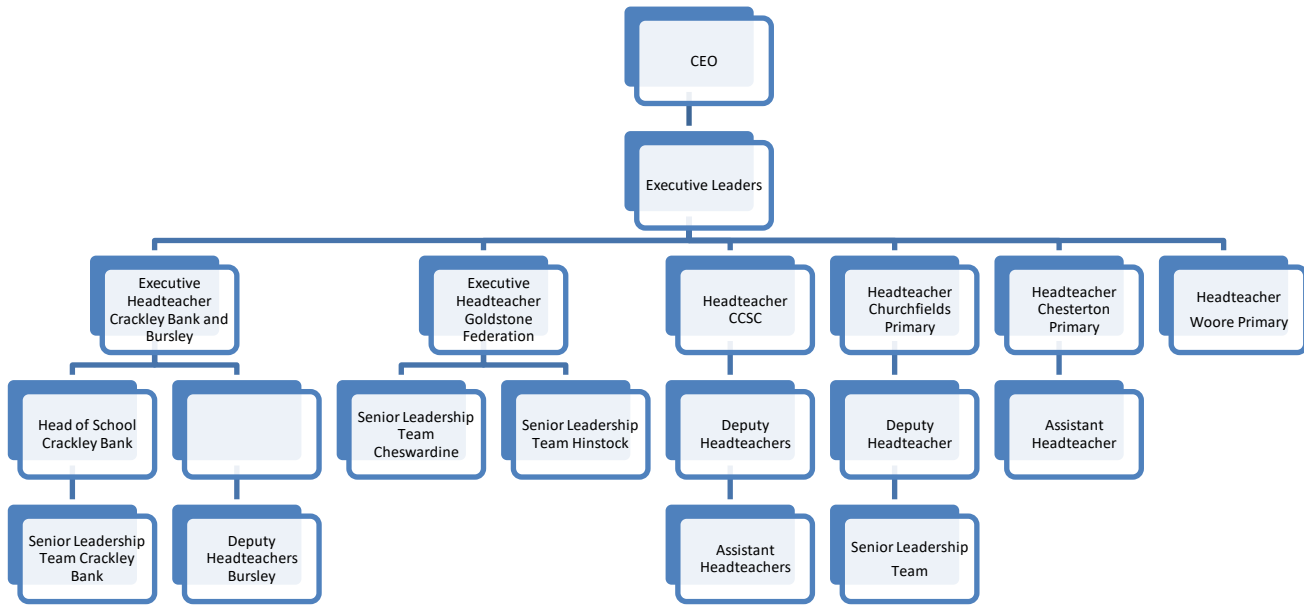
CEO

Executive Leaders

Executive Headteacher Crackley Bank and Bursley

Head of School Crackley Bank

Senior Leadership Team Crackley Bank

Deputy Headteachers Bursley

Executive Headteacher Goldstone Federation

Senior Leadership Team Cheswardine

Senior Leadership Team Hinstock

Headteacher CCSC

Deputy Headteachers

Assistant Headteachers

Headteacher Churchfields Primary

Deputy Headteacher

Senior Leadership Team

Headteacher Chesterton Primary

Assistant Headteacher

Headteacher Woore Primary